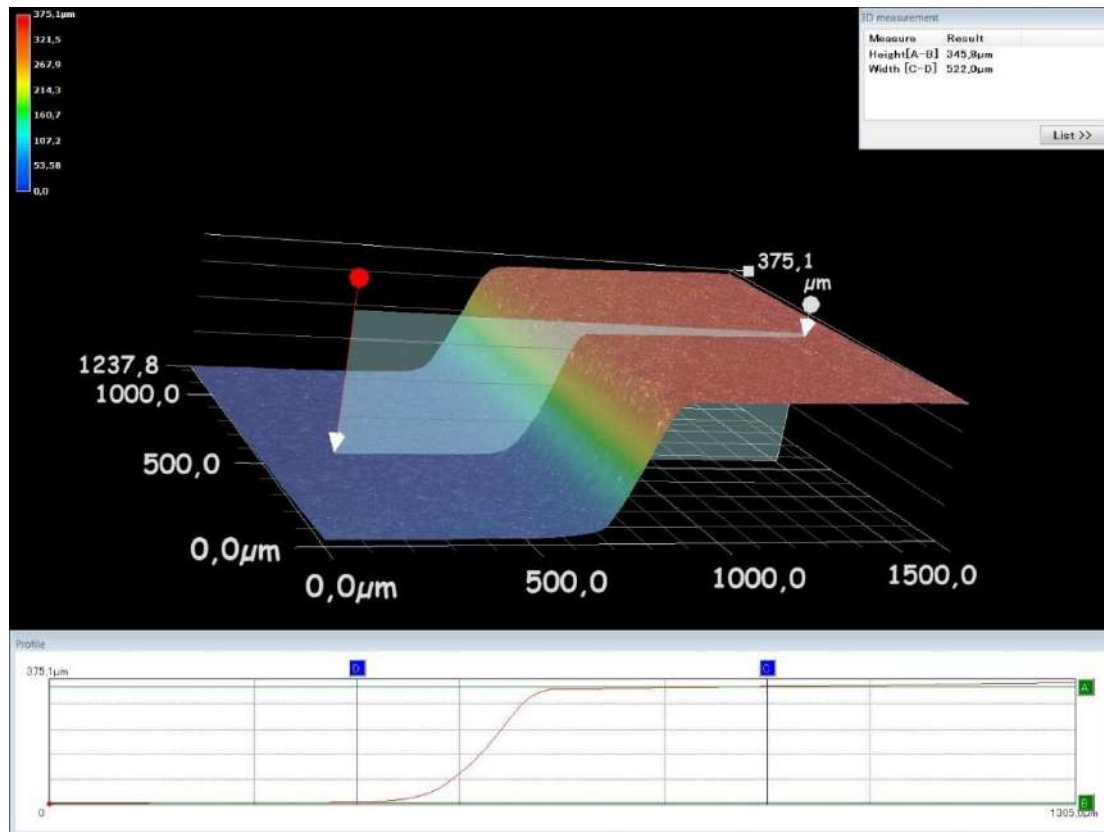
375,1µm
321,5
267,9
214,3
160,7
107,2
53,58
0,0

3D measurement

| Measure | Result |
|---|---|
| Height[A-B] | 345,8µm |
| Width [C-D] | 522,0µm |

List >>

375,1 µm
1237,8
1000,0
500,0
0,0µm
0,0µm
500,0
1000,0
1500,0

Profile
375,1µm
D
C
A
B
0
1305,0µm